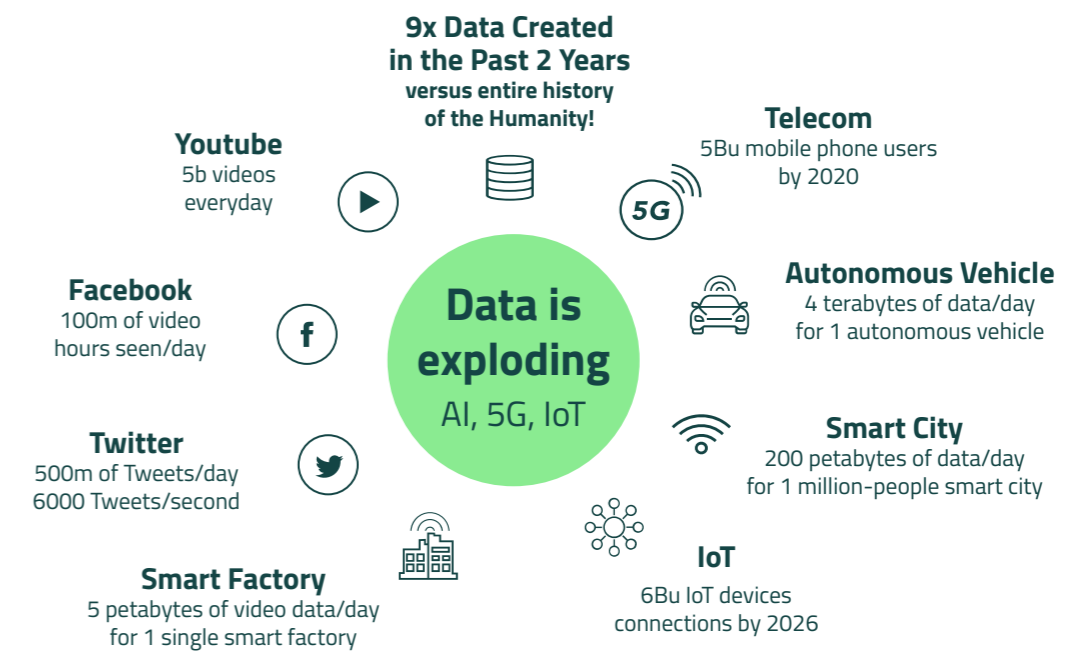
9x Data Created in the Past 2 Years
versus entire history of the Humanity!

Telecom
5Bu mobile phone users by 2020

5G

Youtube
5b videos everyday

Facebook
100m of video hours seen/day

f

Data is exploding
AI, 5G, IoT

Autonomous Vehicle
4 terabytes of data/day for 1 autonomous vehicle

Smart City
200 petabytes of data/day for 1 million-people smart city

Twitter
500m of Tweets/day
6000 Tweets/second

IoT
6Bu IoT devices connections by 2026

Smart Factory
5 petabytes of video data/day for 1 single smart factory